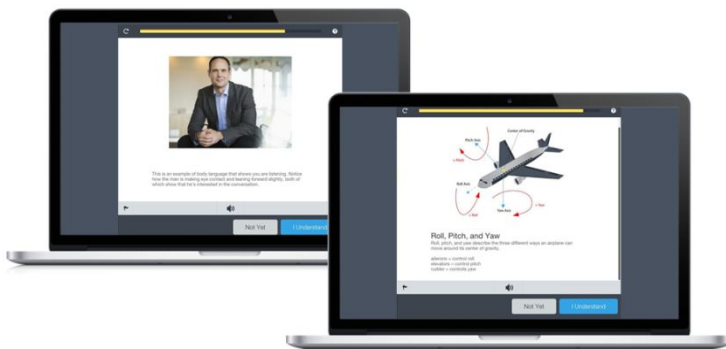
This is an example of body language that shows you are listening. Notice how the man is making eye contact and leaning forward slightly, both of which show that he's interested in the conversation.

Not Yet

I Understand

Center of Gravity

Pitch Axis

Roll Axis

Yaw Axis

Roll, Pitch, and Yaw

Roll, pitch, and yaw describe the three different ways an airplane can move around its center of gravity.

ailerons = control roll
elevators = control pitch
rudder = controls yaw

Not Yet

I Understand